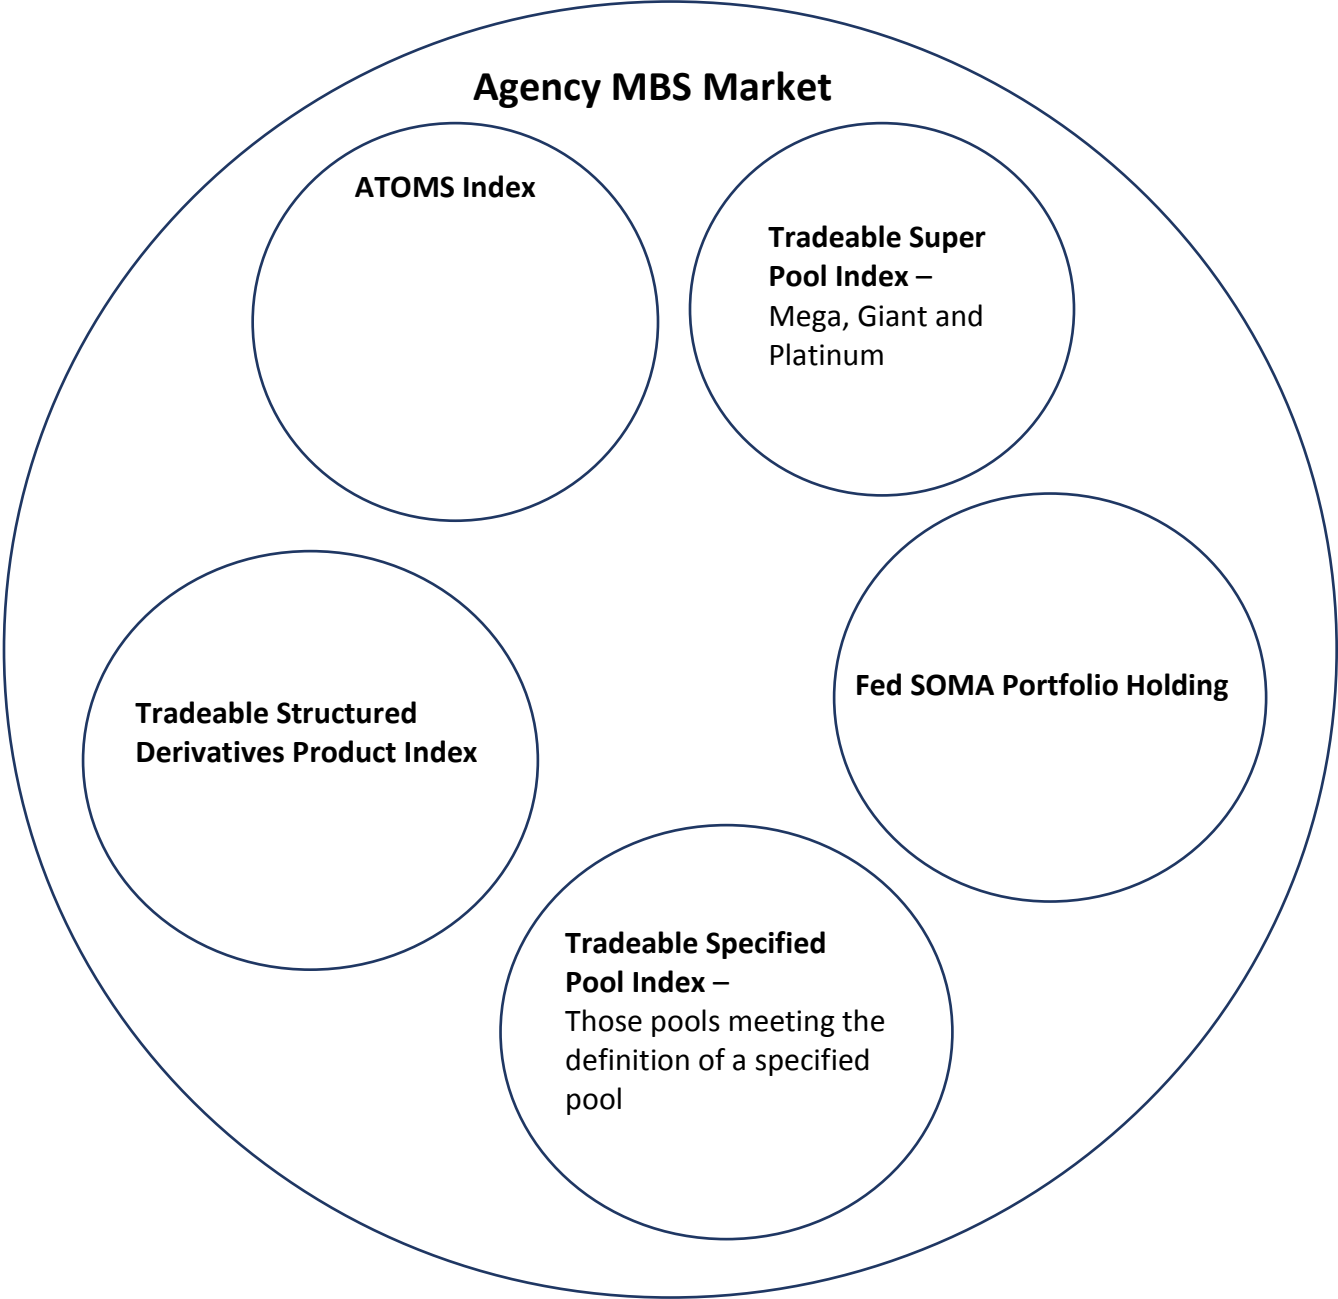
Agency MBS Market

ATOMS Index

Tradeable Super Pool Index – Mega, Giant and Platinum

Tradeable Structured Derivatives Product Index

Fed SOMA Portfolio Holding

Tradeable Specified Pool Index – Those pools meeting the definition of a specified pool